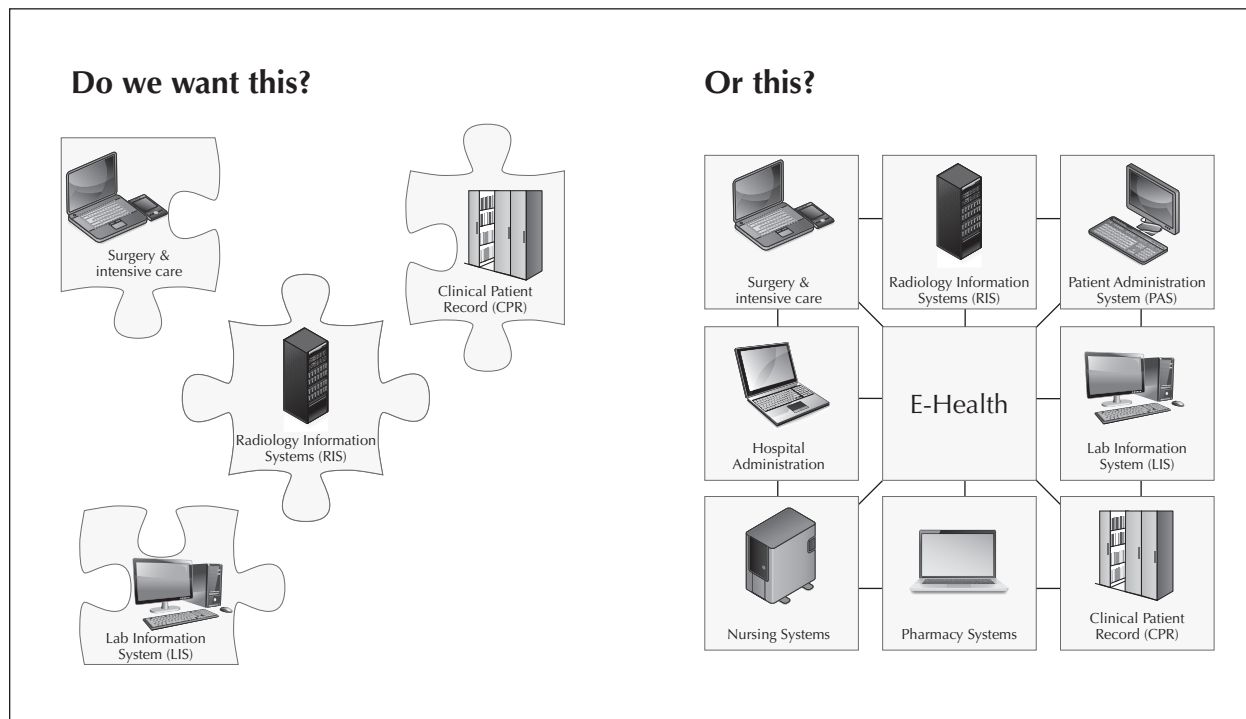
Do we want this?

Surgery & intensive care

Clinical Patient Record (CPR)

Radiology Information Systems (RIS)

Lab Information System (LIS)

Or this?

Surgery & intensive care

Radiology Information Systems (RIS)

Patient Administration System (PAS)

Hospital Administration

E-Health

Lab Information System (LIS)

Nursing Systems

Pharmacy Systems

Clinical Patient Record (CPR)